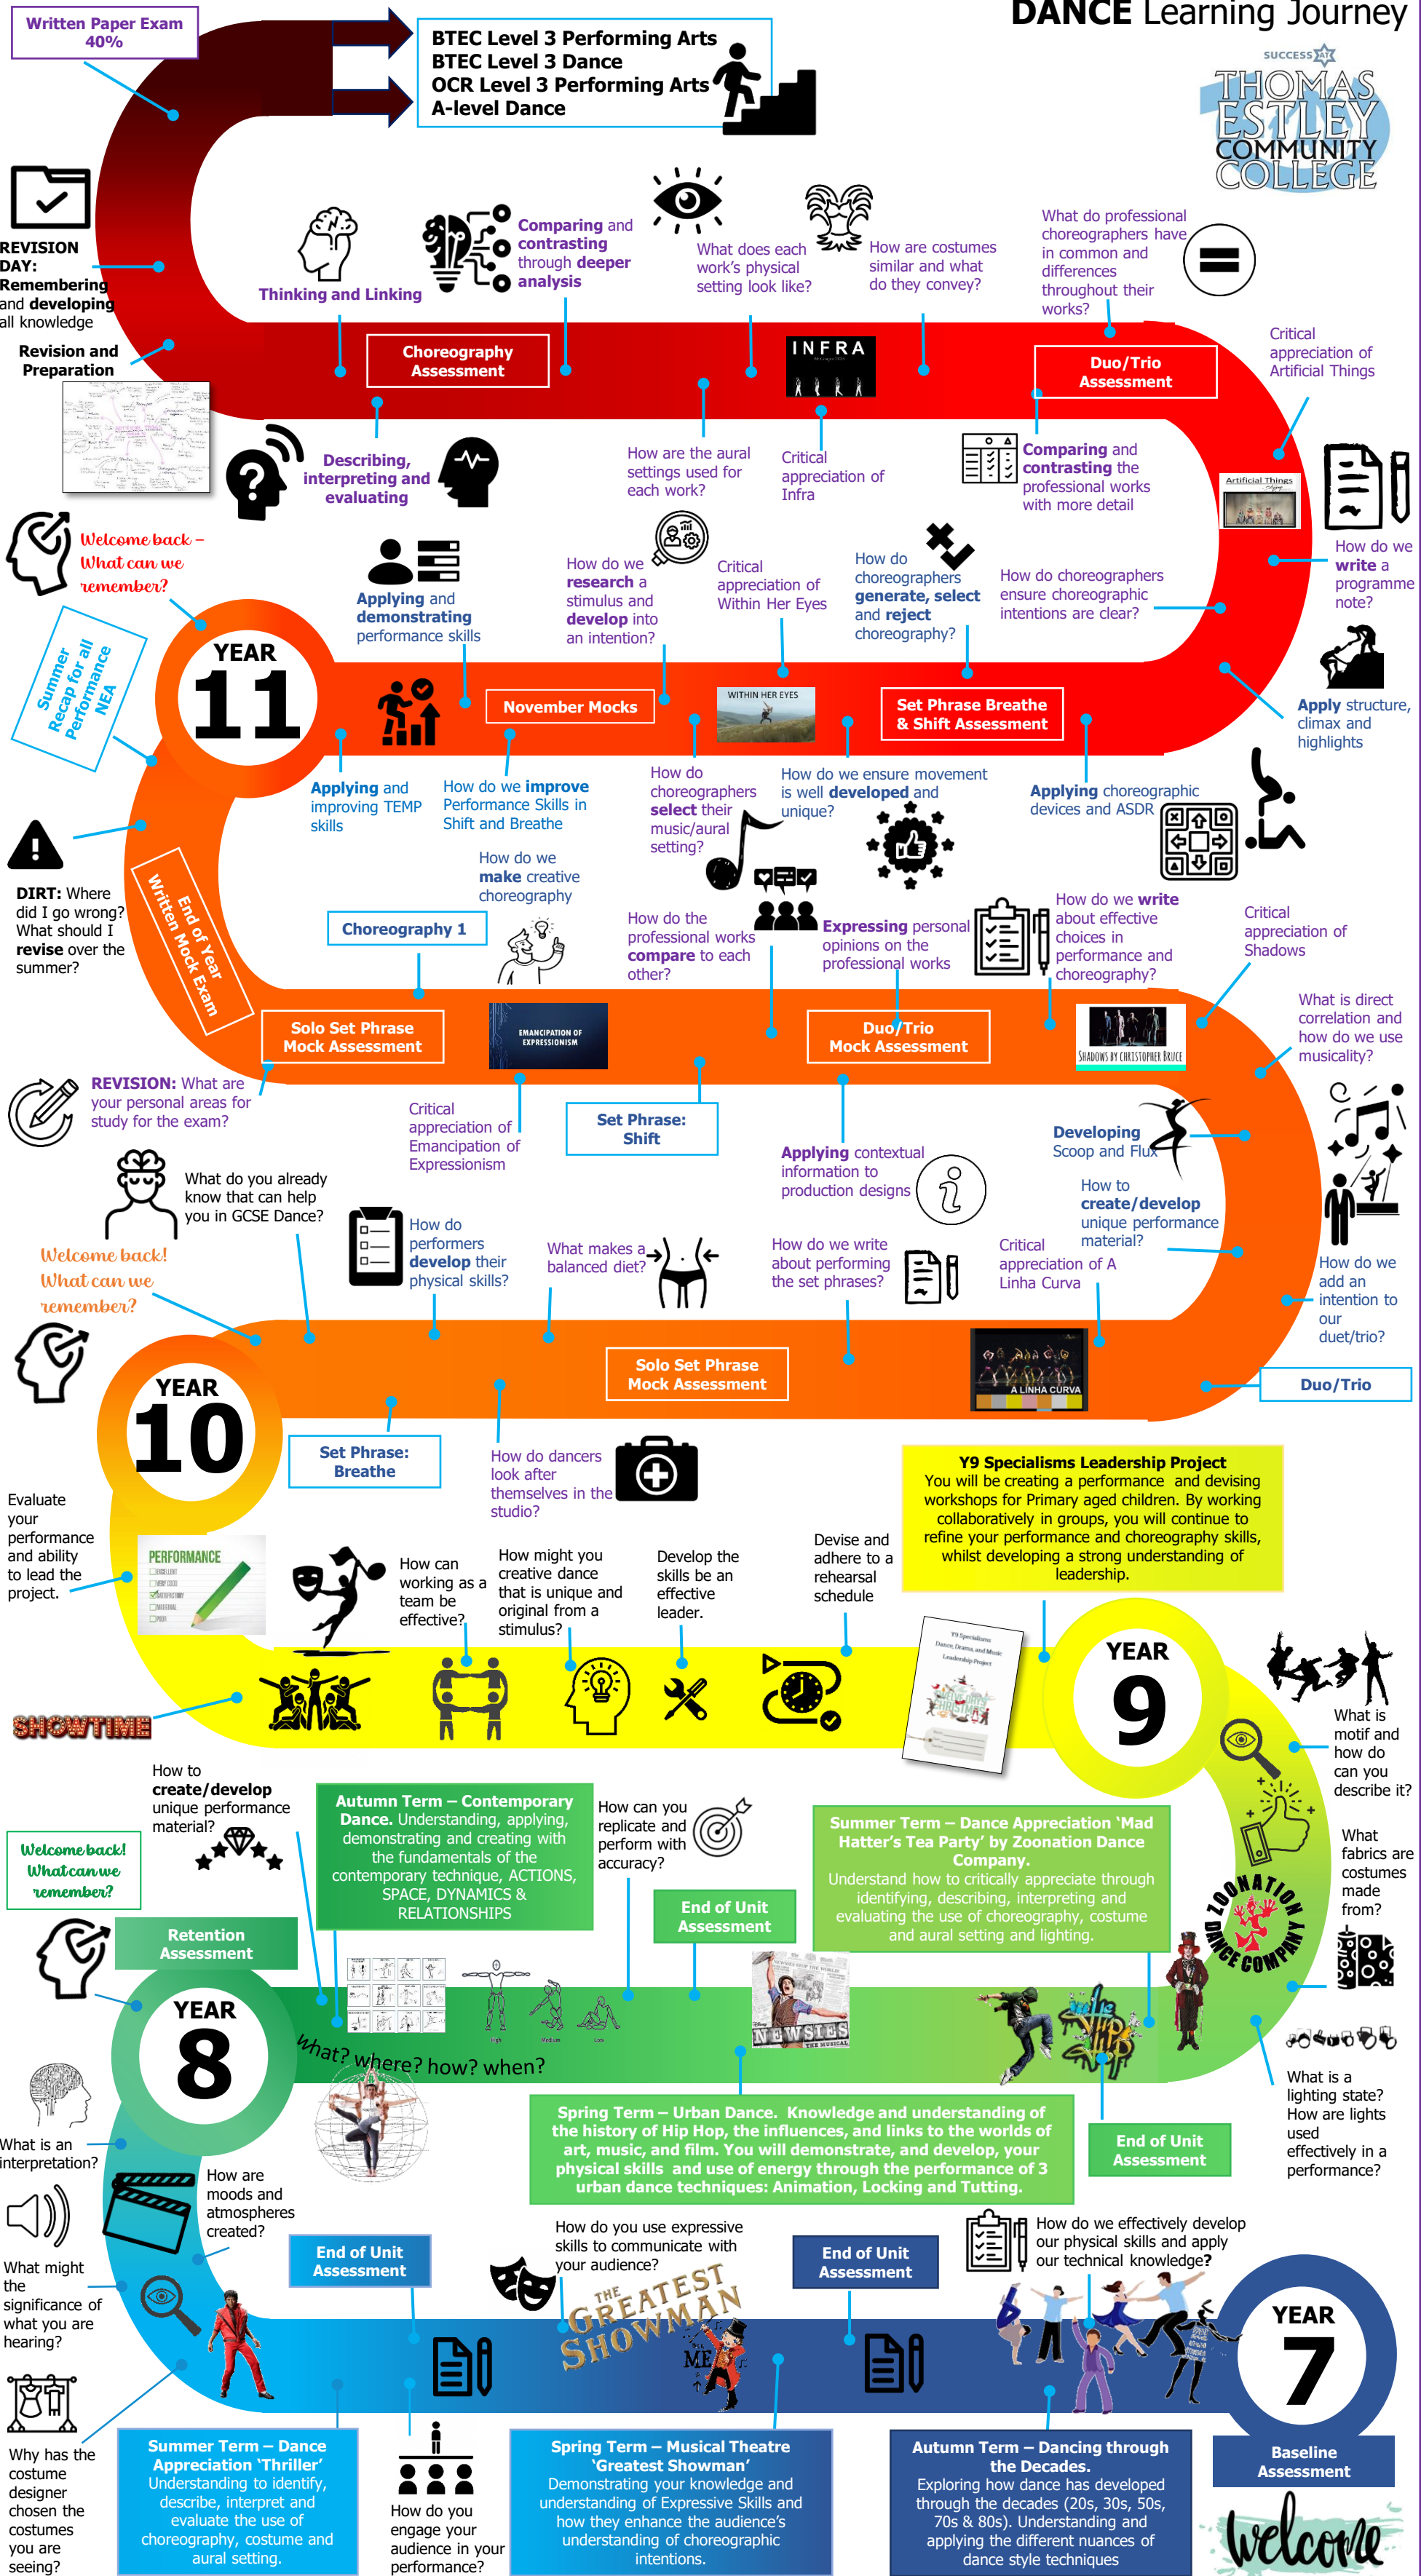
Written Paper Exam 40%

BTEC Level 3 Performing Arts
BTEC Level 3 Dance
OCR Level 3 Performing Arts
A-level Dance

DANCE Learning Journey

SUCCESS TRUST
THOMAS ESTLEY COMMUNITY COLLEGE

REVISION DAY: Remembering and developing all knowledge

Revision and Preparation

Thinking and Linking

Comparing and contrasting through deeper analysis

What does each work's physical setting look like?

How are costumes similar and what do they convey?

What do professional choreographers have in common and differences throughout their works?

Choreography Assessment

INFRA

Duo/Trio Assessment

Critical appreciation of Artificial Things

Describing, interpreting and evaluating

How are the aural settings used for each work?

Critical appreciation of Infra

Comparing and contrasting the professional works with more detail

Artificial Things

How do we write a programme note?

Welcome back – What can we remember?

Applying and demonstrating performance skills

How do we research a stimulus and develop into an intention?

Critical appreciation of Within Her Eyes

How do choreographers generate, select and reject choreography?

How do choreographers ensure choreographic intentions are clear?

Summer Recap for all Performance NEA

YEAR 11

November Mocks

WITHIN HER EYES

Set Phrase Breathe & Shift Assessment

Apply structure, climax and highlights

Applying and improving TEMP skills

How do we improve Performance Skills in Shift and Breathe

How do choreographers select their music/aural setting?

How do we ensure movement is well developed and unique?

Applying choreographic devices and ASDR

DIRT: Where did I go wrong? What should I revise over the summer?

End of Year Written Mock Exam

How do we make creative choreography

Choreography 1

How do the professional works compare to each other?

Expressing personal opinions on the professional works

How do we write about effective choices in performance and choreography?

Critical appreciation of Shadows

What is direct correlation and how do we use musicality?

Solo Set Phrase Mock Assessment

EMANCIPATION OF EXPRESSIONISM

Duo/Trio Mock Assessment

SHADOWS BY CHRISTOPHER BRUCE

REVISION: What are your personal areas for study for the exam?

Critical appreciation of Emancipation of Expressionism

Set Phrase: Shift

Applying contextual information to production designs

Developing Scoop and Flux

How to create/develop unique performance material?

What do you already know that can help you in GCSE Dance?

How do performers develop their physical skills?

What makes a balanced diet?

How do we write about performing the set phrases?

Critical appreciation of A Linha Curva

How do we add an intention to our duet/trio?

Welcome back! What can we remember?

YEAR 10

Solo Set Phrase Mock Assessment

A LINHA CURVA

Duo/Trio

Set Phrase: Breathe

How do dancers look after themselves in the studio?

Y9 Specialisms Leadership Project
You will be creating a performance and devising workshops for Primary aged children. By working collaboratively in groups, you will continue to refine your performance and choreography skills, whilst developing a strong understanding of leadership.

Evaluate your performance and ability to lead the project.

PERFORMANCE

How can working as a team be effective?

How might you creative dance that is unique and original from a stimulus?

Develop the skills be an effective leader.

Devise and adhere to a rehearsal schedule

YEAR 9

What is motif and how do can you describe it?

SHOWTIME

How to create/develop unique performance material?

Autumn Term – Contemporary Dance. Understanding, applying, demonstrating and creating with the fundamentals of the contemporary technique, ACTIONS, SPACE, DYNAMICS & RELATIONSHIPS

How can you replicate and perform with accuracy?

Summer Term – Dance Appreciation 'Mad Hatter's Tea Party' by Zoonation Dance Company.
Understand how to critically appreciate through identifying, describing, interpreting and evaluating the use of choreography, costume and aural setting and lighting.

What fabrics are costumes made from?

Welcome back! What can we remember?

End of Unit Assessment

ZOONATION DANCE COMPANY

Retention Assessment

YEAR 8

NEWSIES

What? where? how? when?

What is a lighting state? How are lights used effectively in a performance?

What is an interpretation?

Spring Term – Urban Dance. Knowledge and understanding of the history of Hip Hop, the influences, and links to the worlds of art, music, and film. You will demonstrate, and develop, your physical skills and use of energy through the performance of 3 urban dance techniques: Animation, Locking and Tutting.

End of Unit Assessment

How are moods and atmospheres created?

What might the significance of what you are hearing?

End of Unit Assessment

How do you use expressive skills to communicate with your audience?

End of Unit Assessment

How do we effectively develop our physical skills and apply our technical knowledge?

THE GREATEST SHOWMAN

YEAR 7

Why has the costume designer chosen the costumes you are seeing?

Summer Term – Dance Appreciation 'Thriller'
Understanding to identify, describe, interpret and evaluate the use of choreography, costume and aural setting.

How do you engage your audience in your performance?

Spring Term – Musical Theatre 'Greatest Showman'
Demonstrating your knowledge and understanding of Expressive Skills and how they enhance the audience's understanding of choreographic intentions.

Autumn Term – Dancing through the Decades.
Exploring how dance has developed through the decades (20s, 30s, 50s, 70s & 80s). Understanding and applying the different nuances of dance style techniques

Baseline Assessment

welcome